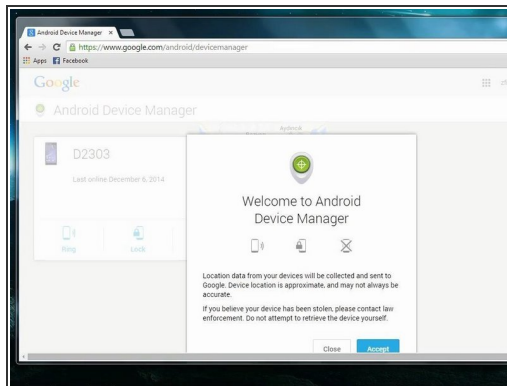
Android Device Manager ×

https://www.google.com/android/devicemanager

Apps Facebook

Google

Android Device Manager

D2303

Last online December 6, 2014

Ring

Lock

Welcome to Android Device Manager

Location data from your devices will be collected and sent to Google. Device location is approximate, and may not always be accurate.

If you believe your device has been stolen, please contact law enforcement. Do not attempt to retrieve the device yourself.

Close

Accept